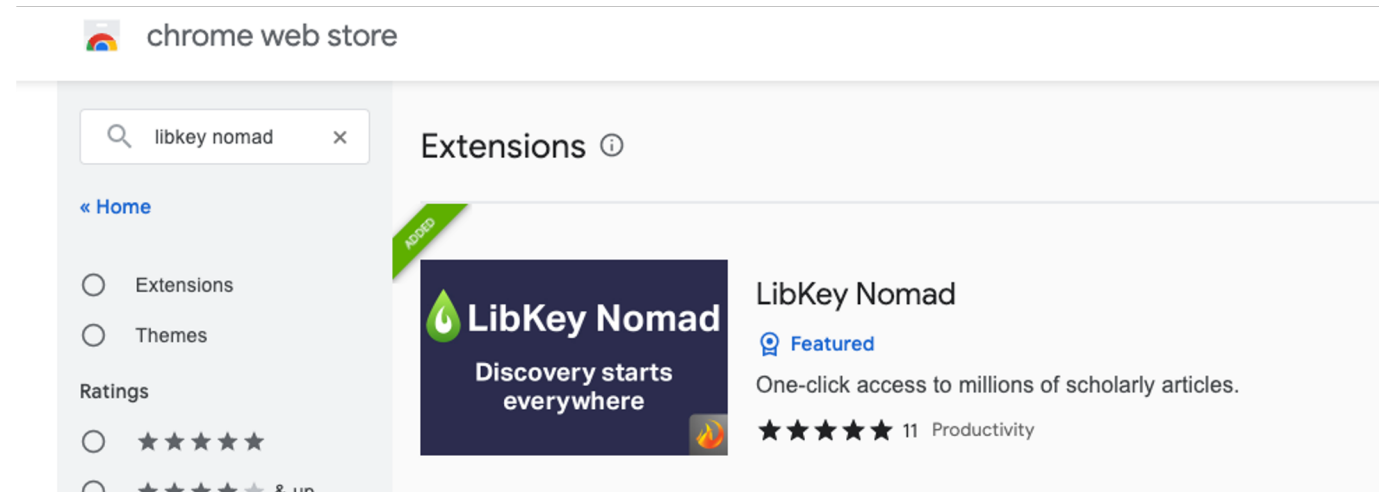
chrome web store

libkey nomad ×

« Home

Extensions

Themes

Ratings

★★★★★

★★★★★ & up

Extensions ⓘ

ADDED

LibKey Nomad

Discovery starts everywhere

LibKey Nomad

Featured

One-click access to millions of scholarly articles.

★★★★★ 11 Productivity